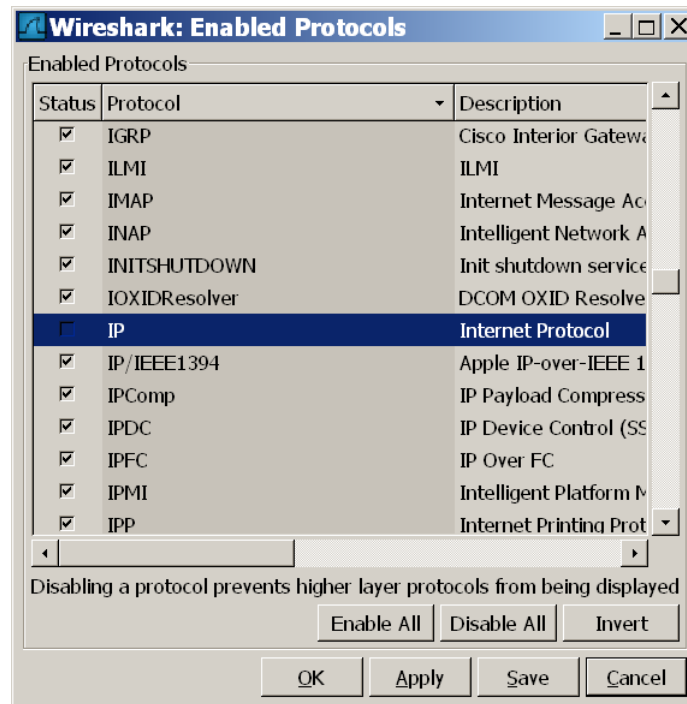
Wireshark: Enabled Protocols

Enabled Protocols

| Status | Protocol | Description |
|---|---|---|
| ☑ | IGRP | Cisco Interior Gatewa |
| ☑ | ILMI | ILMI |
| ☑ | IMAP | Internet Message Ac |
| ☑ | INAP | Intelligent Network A |
| ☑ | INITSHUTDOWN | Init shutdown service |
| ☑ | IOXIDResolver | DCOM OXID Resolve |
| ☐ | IP | Internet Protocol |
| ☑ | IP/IEEE1394 | Apple IP-over-IEEE 1 |
| ☑ | IPComp | IP Payload Compress |
| ☑ | IPDC | IP Device Control (SS |
| ☑ | IPFC | IP Over FC |
| ☑ | IPMI | Intelligent Platform M |
| ☑ | IPP | Internet Printing Prot |

Disabling a protocol prevents higher layer protocols from being displayed

Enable All | Disable All | Invert

OK | Apply | Save | Cancel